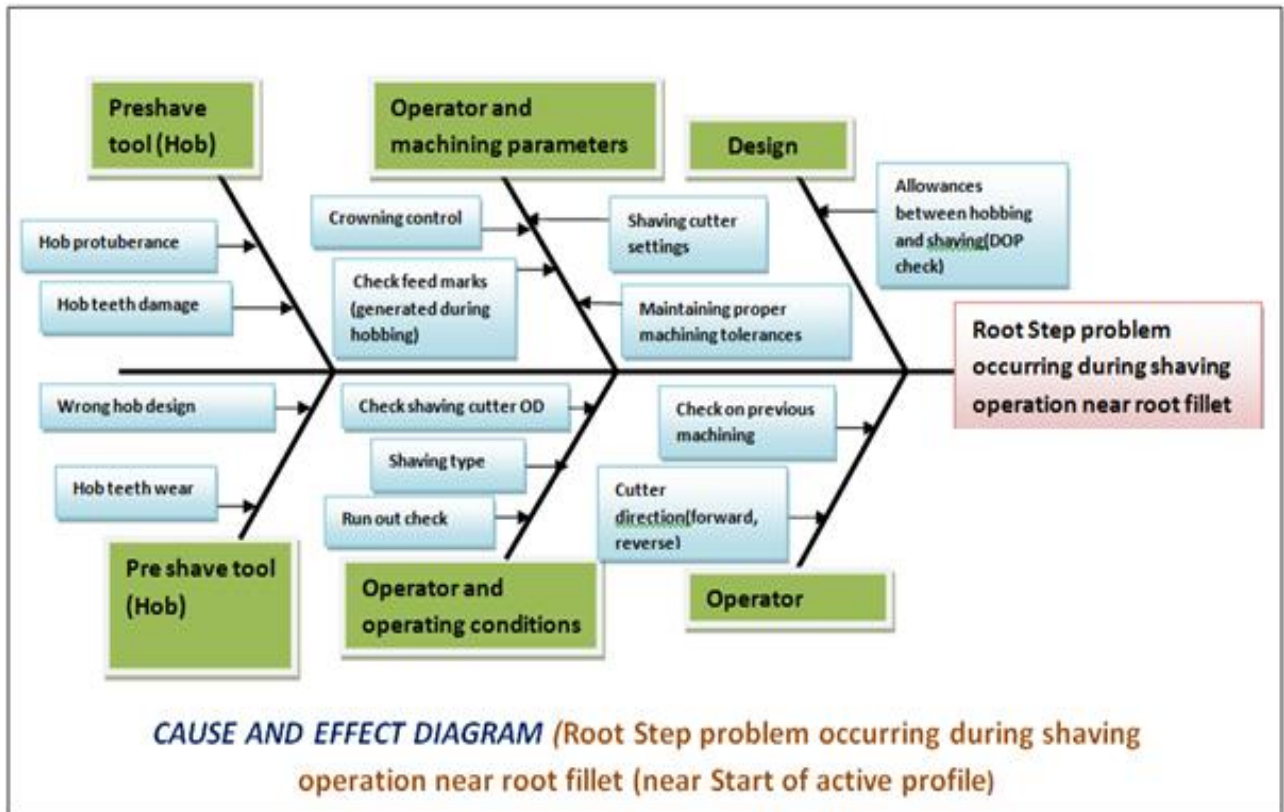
Preshave tool (Hob)

Operator and machining parameters

Design

Hob protuberance

Hob teeth damage

Crowning control

Check feed marks (generated during hobbing)

Shaving cutter settings

Maintaining proper machining tolerances

Allowances between hobbing and shaving(DOP check)

Root Step problem occurring during shaving operation near root fillet

Wrong hob design

Hob teeth wear

Check shaving cutter OD

Shaving type

Run out check

Check on previous machining

Cutter direction(forward, reverse)

Pre shave tool (Hob)

Operator and operating conditions

Operator

CAUSE AND EFFECT DIAGRAM (Root Step problem occurring during shaving operation near root fillet (near Start of active profile)